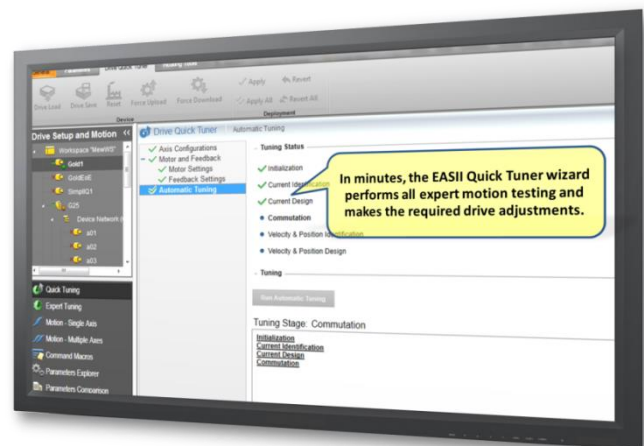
Drive Load Drive Save Reset Force Upload Force Download Apply Revert Apply All Revert All

Device Deployment

Drive Setup and Motion

Workspace "MewWS"

Gold1

GoldExtE

SimplIQ1

G25

Device Network

a01

a02

a03

Quick Tuning

Expert Tuning

Motion - Single Axis

Motion - Multiple Axes

Command Macros

Parameters Explorer

Parameters Comparison

Drive Quick Tuner | Automatic Tuning

Axis Configurations

Motor and Feedback

Motor Settings

Feedback Settings

Automatic Tuning

Tuning Status

Initialization

Current Identification

Current Design

Commutation

Velocity & Position Identification

Velocity & Position Design

In minutes, the EASII Quick Tuner wizard performs all expert motion testing and makes the required drive adjustments.

Tuning

Run Automatic Tuning

Tuning Stage: Commutation

Initialization
Current Identification
Current Design
Commutation